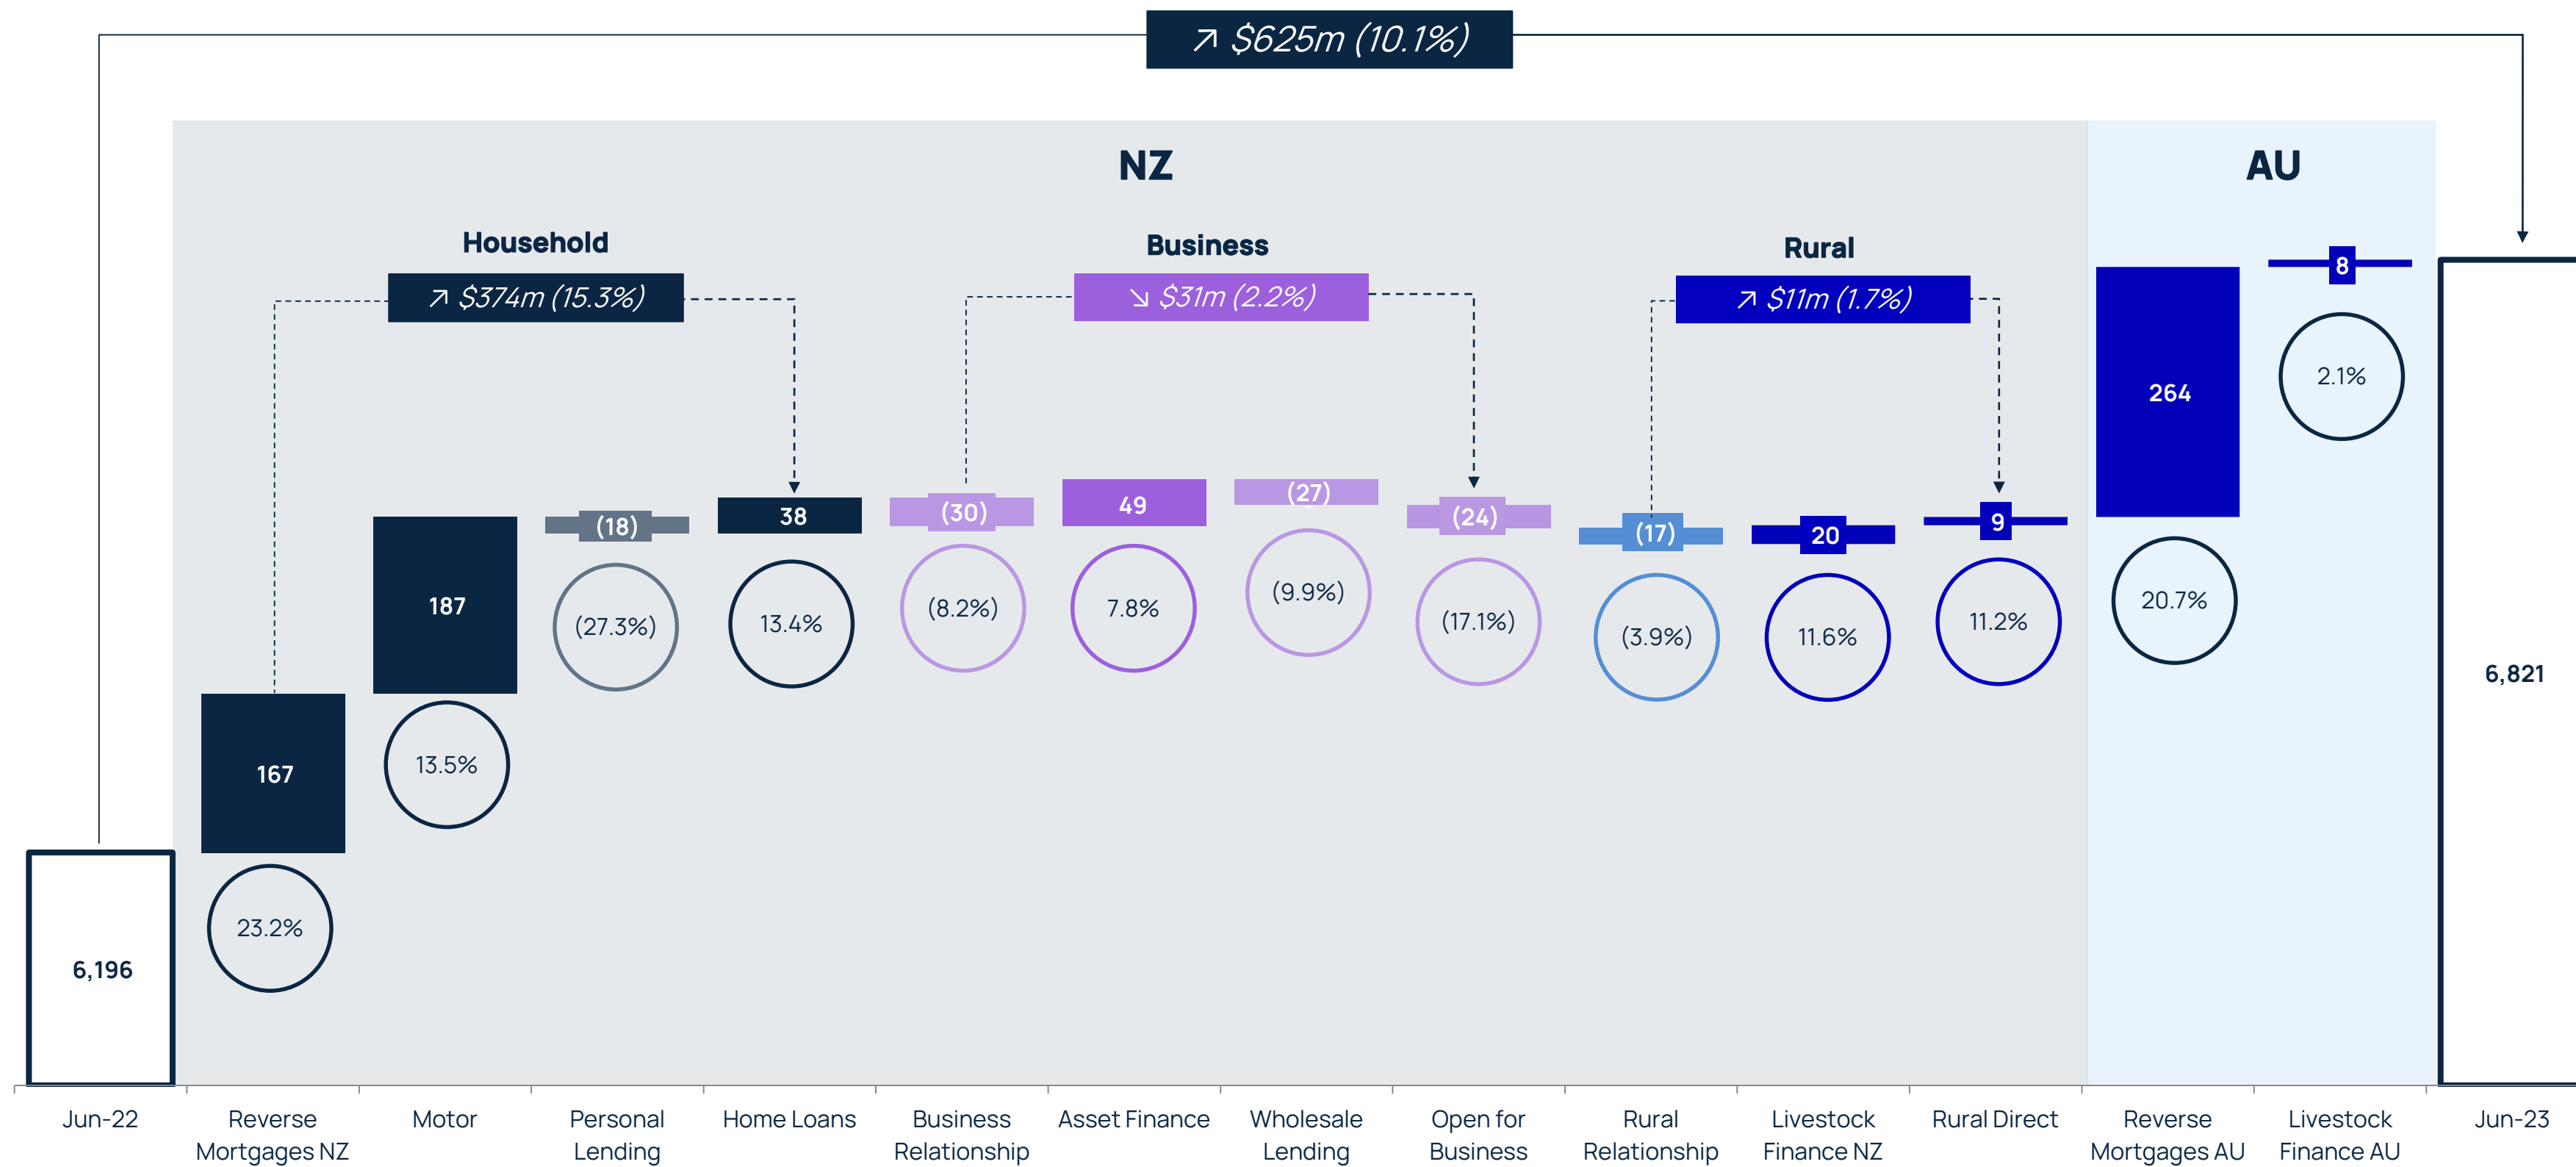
↗ $625m (10.1%)

NZ

AU

Household

↗ $374m (15.3%)

Business

↘ $31m (2.2%)

Rural

↗ $11m (1.7%)

6,196

167

23.2%

187

13.5%

(18)

(27.3%)

38

13.4%

(30)

(8.2%)

49

7.8%

(27)

(9.9%)

(24)

(17.1%)

(17)

(3.9%)

20

11.6%

9

11.2%

264

20.7%

8

2.1%

6,821

Jun-22

Reverse Mortgages NZ

Motor

Personal Lending

Home Loans

Business Relationship

Asset Finance

Wholesale Lending

Open for Business

Rural Relationship

Livestock Finance NZ

Rural Direct

Reverse Mortgages AU

Livestock Finance AU

Jun-23